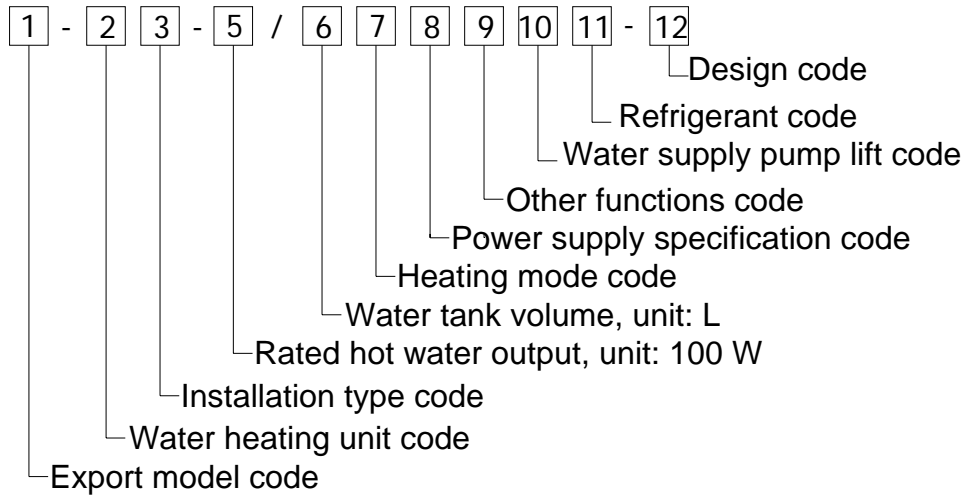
1 - 2 3 - 5 / 6 7 8 9 10 11 - 12

Design code
Refrigerant code
Water supply pump lift code
Other functions code
Power supply specification code
Heating mode code
Water tank volume, unit: L
Rated hot water output, unit: 100 W
Installation type code
Water heating unit code
Export model code